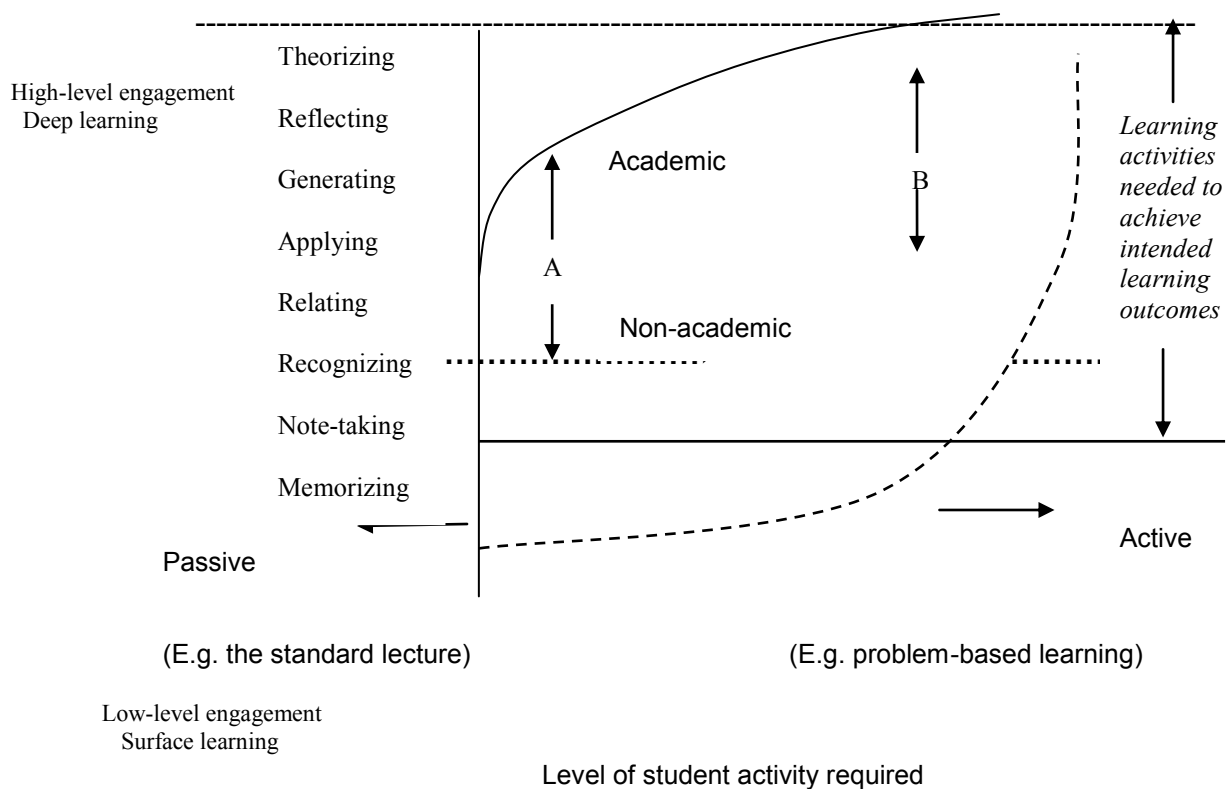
High-level engagement
Deep learning

Theorizing

Reflecting

Generating

Applying

Relating

Recognizing

Note-taking

Memorizing

Academic

A

B

Non-academic

*Learning activities needed to achieve intended learning outcomes*

Passive

Active

(E.g. the standard lecture)

(E.g. problem-based learning)

Low-level engagement
Surface learning

Level of student activity required